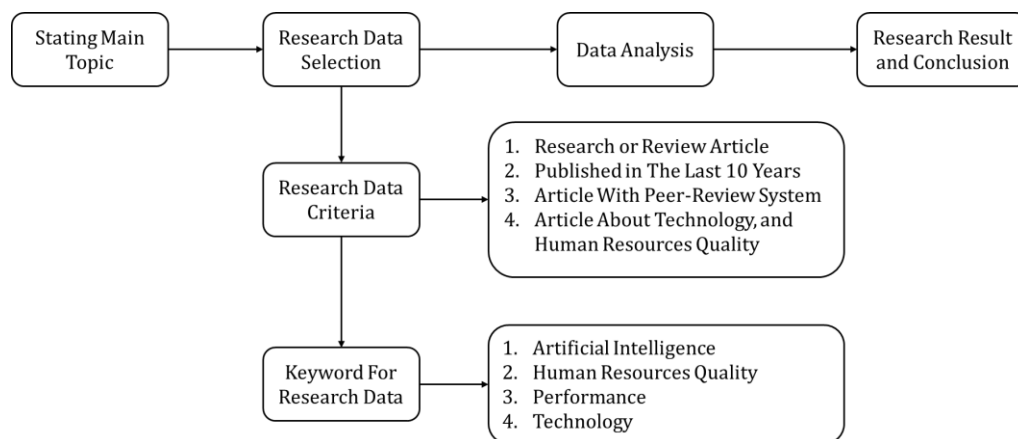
Stating Main Topic

Research Data Selection

Data Analysis

Research Result and Conclusion

Research Data Criteria

1. Research or Review Article
2. Published in The Last 10 Years
3. Article With Peer-Review System
4. Article About Technology, and Human Resources Quality

Keyword For Research Data

1. Artificial Intelligence
2. Human Resources Quality
3. Performance
4. Technology